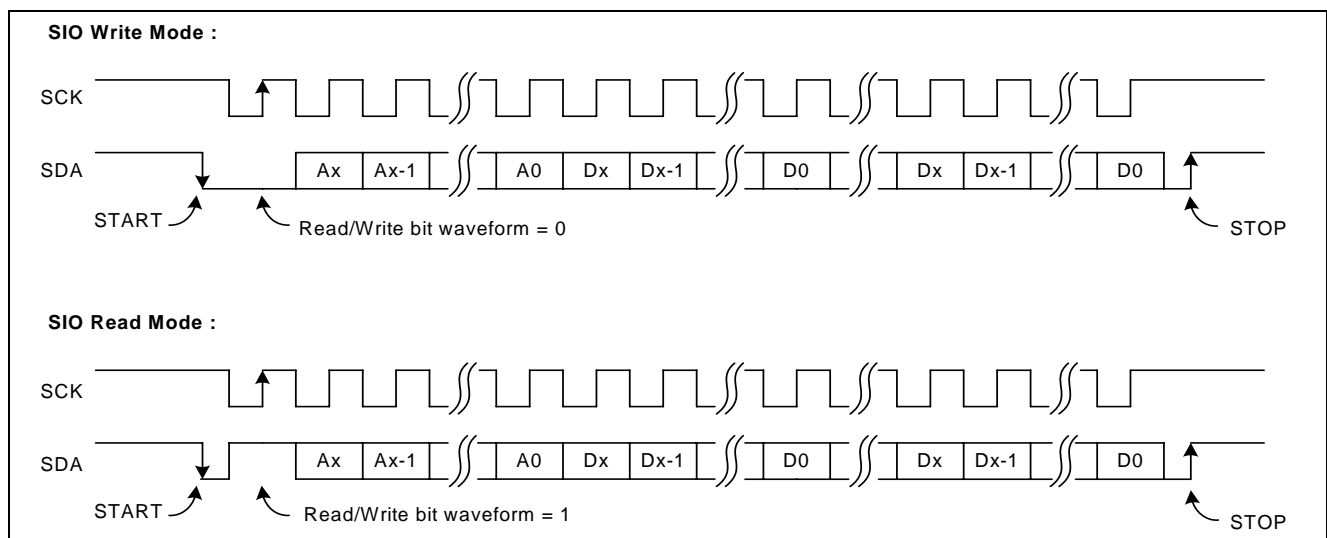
SIO Write Mode :

SCK

SDA

Ax Ax-1 A0 Dx Dx-1 D0 Dx Dx-1 D0

START

Read/Write bit waveform = 0

STOP

SIO Read Mode :

SCK

SDA

Ax Ax-1 A0 Dx Dx-1 D0 Dx Dx-1 D0

START

Read/Write bit waveform = 1

STOP